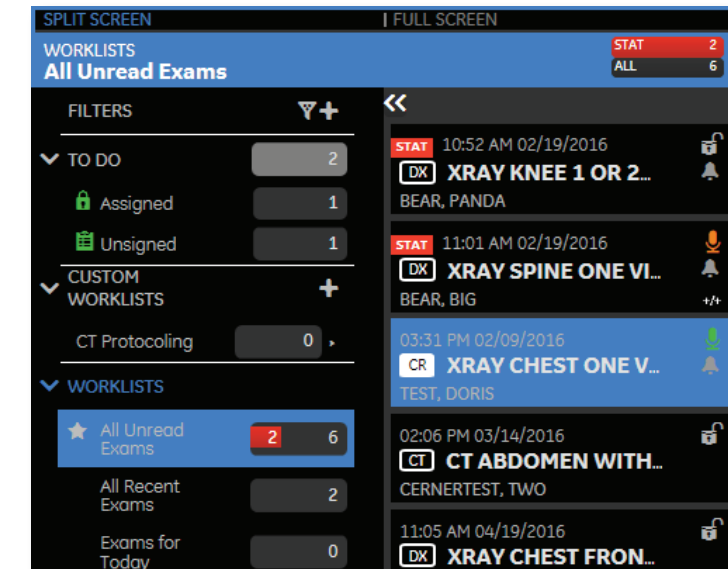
SPLIT SCREEN | FULL SCREEN

WORKLISTS
All Unread Exams

STAT 2
ALL 6

FILTERS

TO DO 2

Assigned 1

Unsigned 1

CUSTOM WORKLISTS

CT Protocoling 0

WORKLISTS

All Unread Exams 2 6

All Recent Exams 2

Exams for Today 0

«

STAT 10:52 AM 02/19/2016
DX XRAY KNEE 1 OR 2...
BEAR, PANDA

STAT 11:01 AM 02/19/2016
DX XRAY SPINE ONE VI...
BEAR, BIG
+/+

03:31 PM 02/09/2016
CR XRAY CHEST ONE V...
TEST, DORIS

02:06 PM 03/14/2016
CT CT ABDOMEN WITH...
CERNERTEST, TWO

11:05 AM 04/19/2016
DX XRAY CHEST FRON...